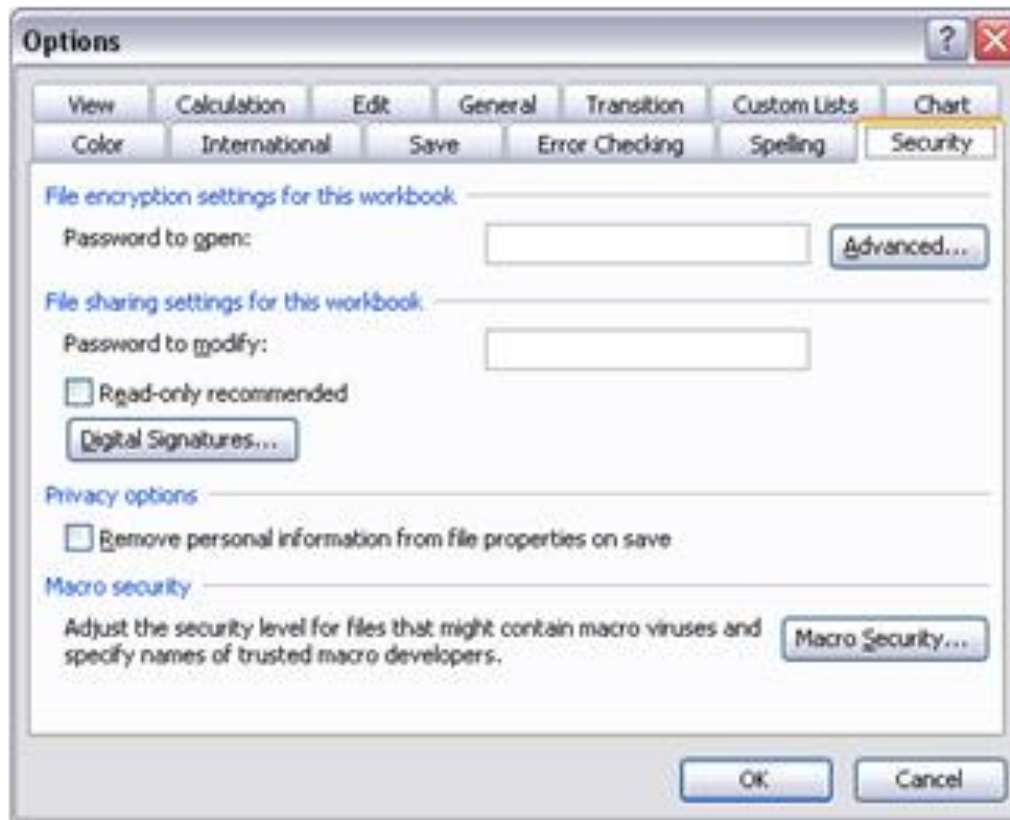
Options

?

View | Calculation | Edit | General | Transition | Custom Lists | Chart
Color | International | Save | Error Checking | Spelling | Security

File encryption settings for this workbook

Password to open:

Advanced...

File sharing settings for this workbook

Password to modify:

Read-only recommended

Digital Signatures...

Privacy options

Remove personal information from file properties on save

Macro security

Adjust the security level for files that might contain macro viruses and specify names of trusted macro developers.

Macro Security...

OK

Cancel